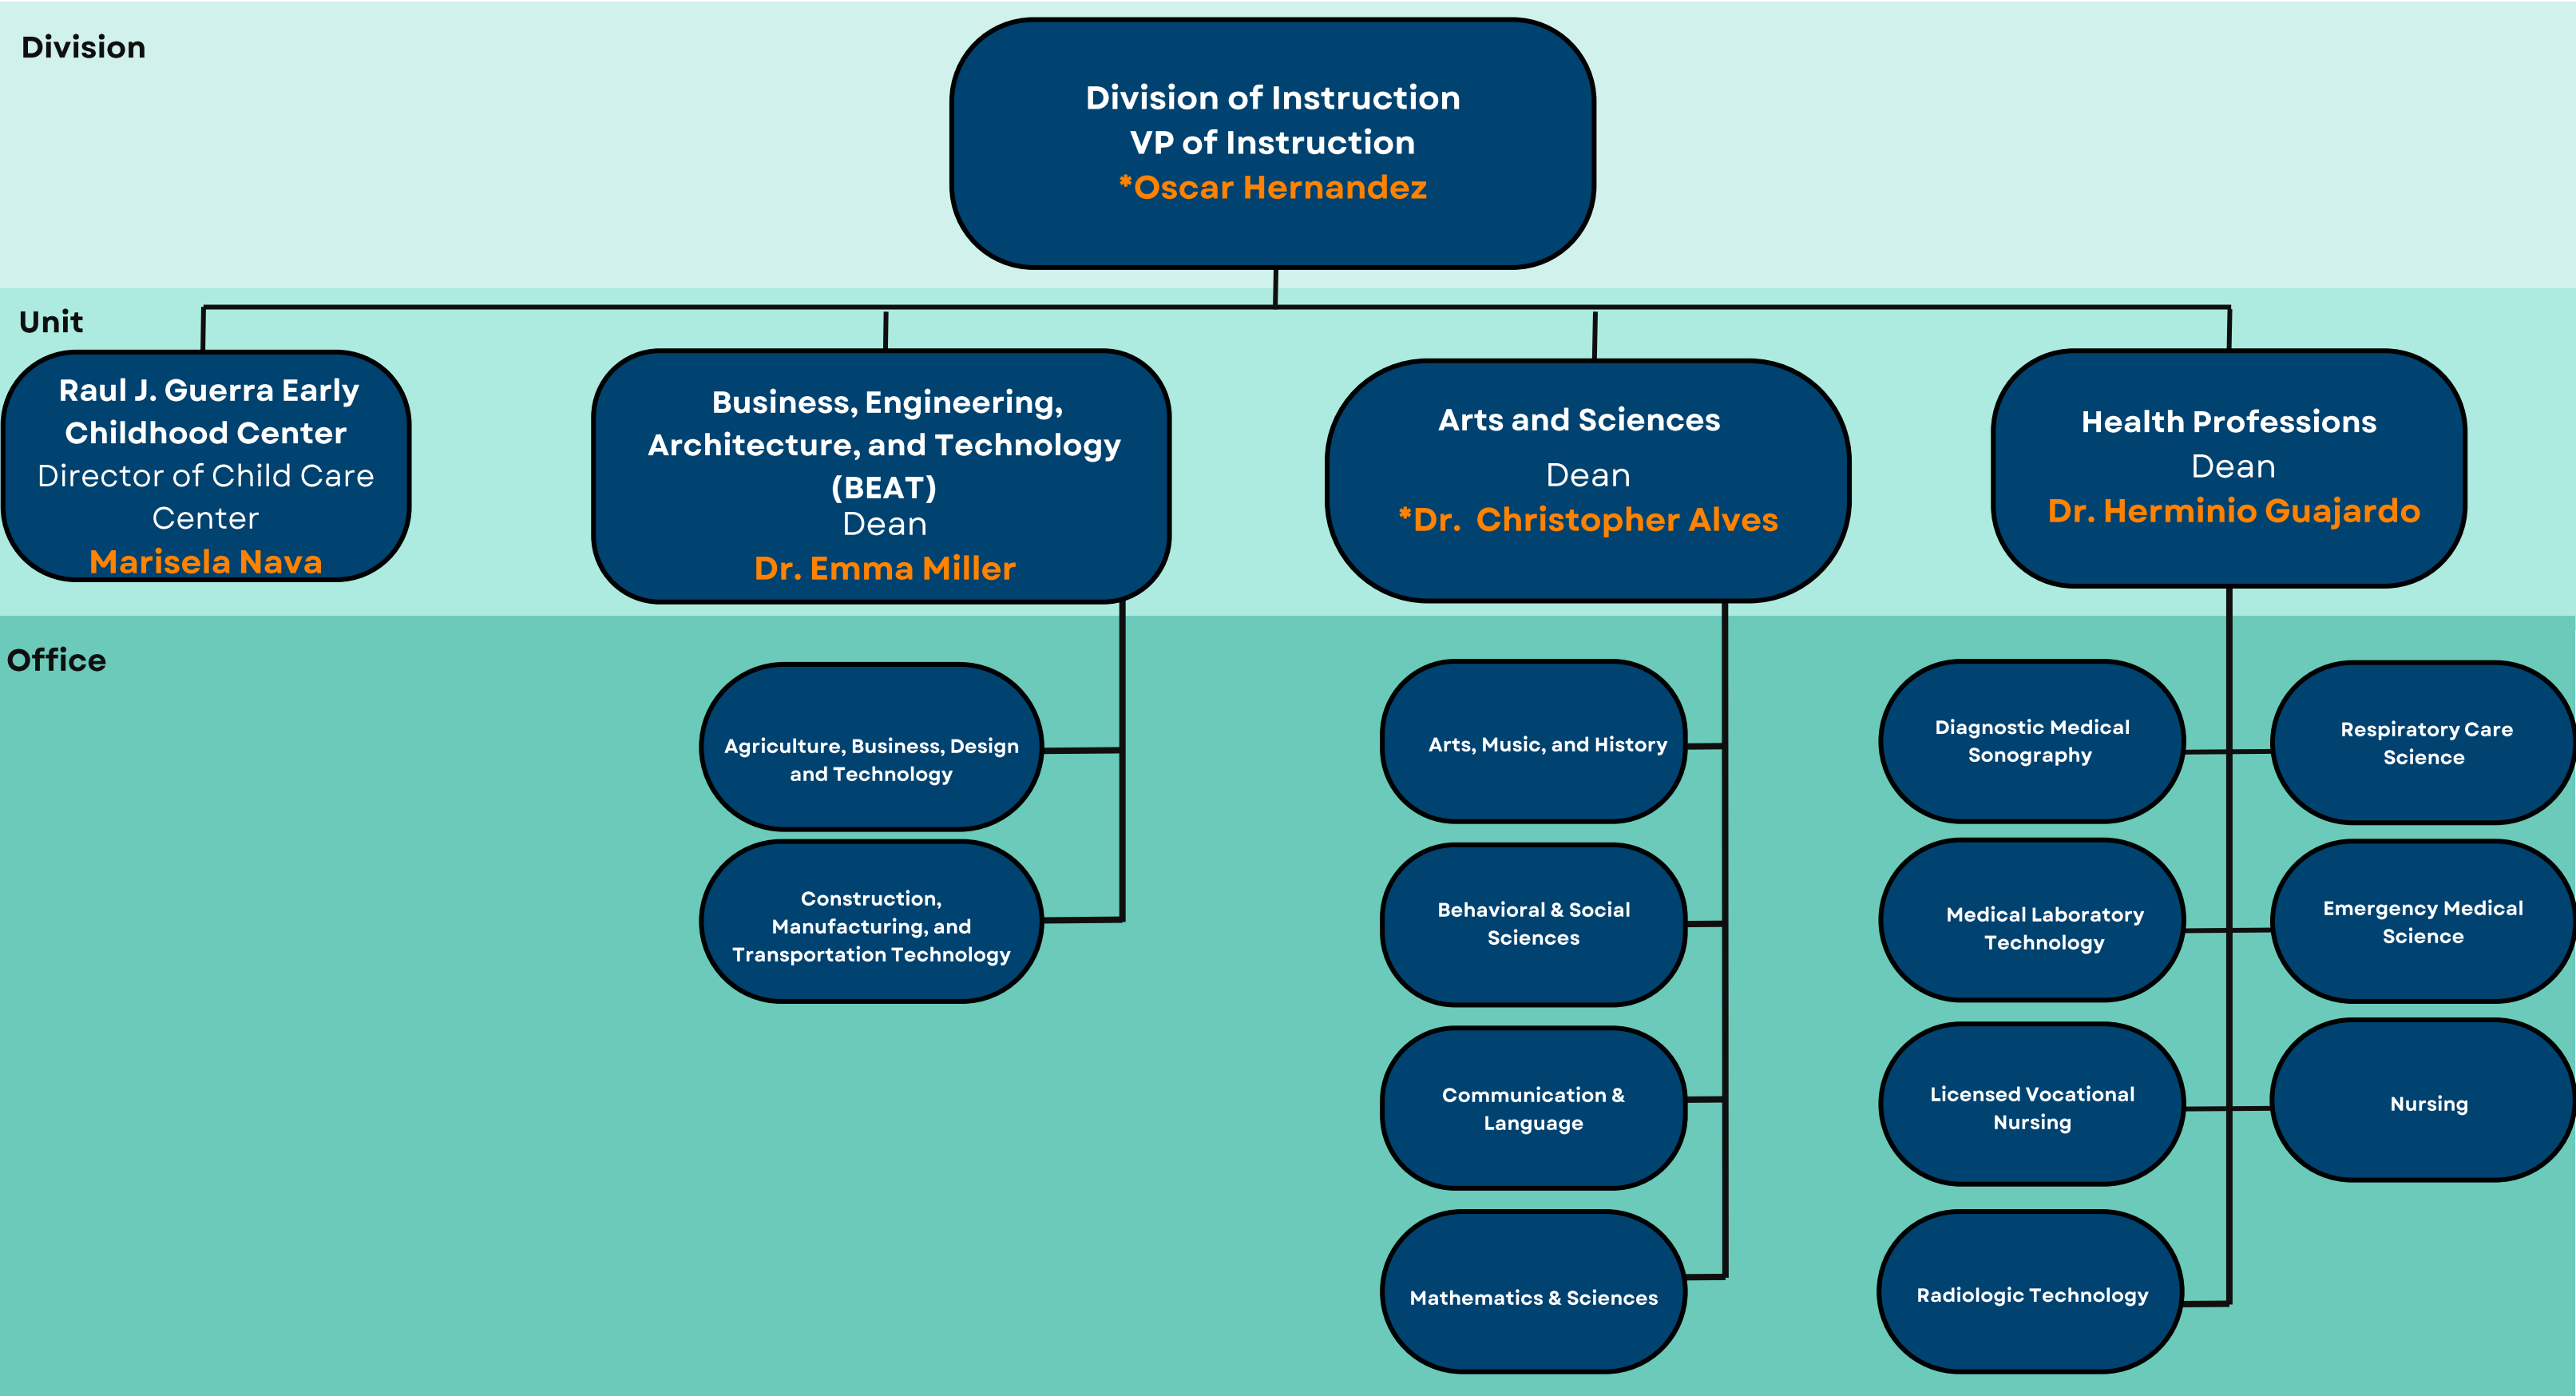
Division

Division of Instruction
VP of Instruction
*Oscar Hernandez

Unit

Raul J. Guerra Early Childhood Center
Director of Child Care Center
Marisela Nava

Business, Engineering, Architecture, and Technology (BEAT)
Dean
Dr. Emma Miller

Arts and Sciences
Dean
*Dr. Christopher Alves

Health Professions
Dean
Dr. Herminio Guajardo

Office

Agriculture, Business, Design and Technology

Construction, Manufacturing, and Transportation Technology

Arts, Music, and History

Behavioral & Social Sciences

Communication & Language

Mathematics & Sciences

Diagnostic Medical Sonography

Respiratory Care Science

Medical Laboratory Technology

Emergency Medical Science

Licensed Vocational Nursing

Nursing

Radiologic Technology